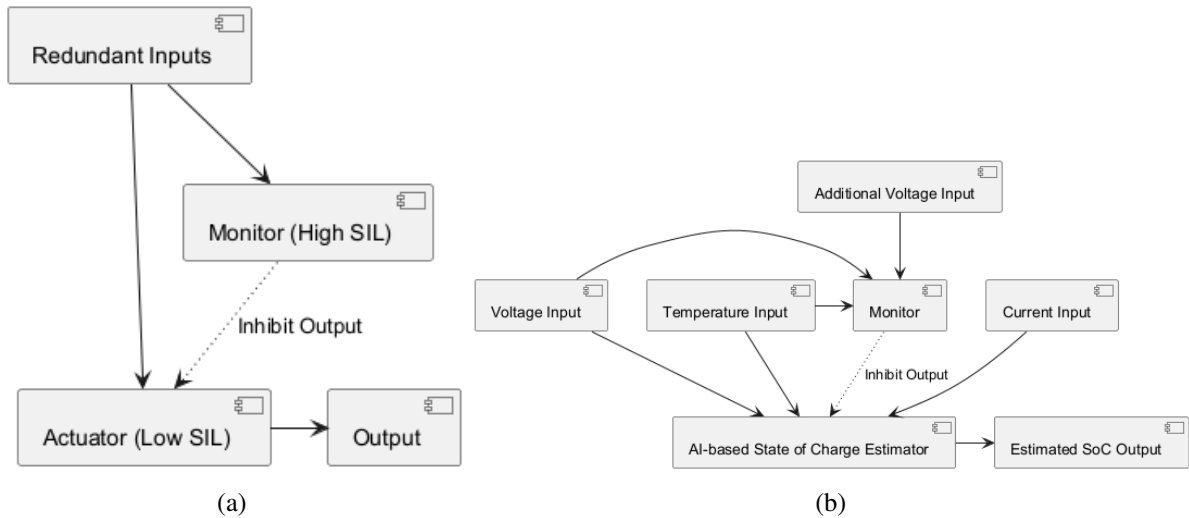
Redundant Inputs

Monitor (High SIL)

Inhibit Output

Actuator (Low SIL)

Output

(a)

Additional Voltage Input

Voltage Input

Temperature Input

Monitor

Current Input

Inhibit Output

AI-based State of Charge Estimator

Estimated SoC Output

(b)